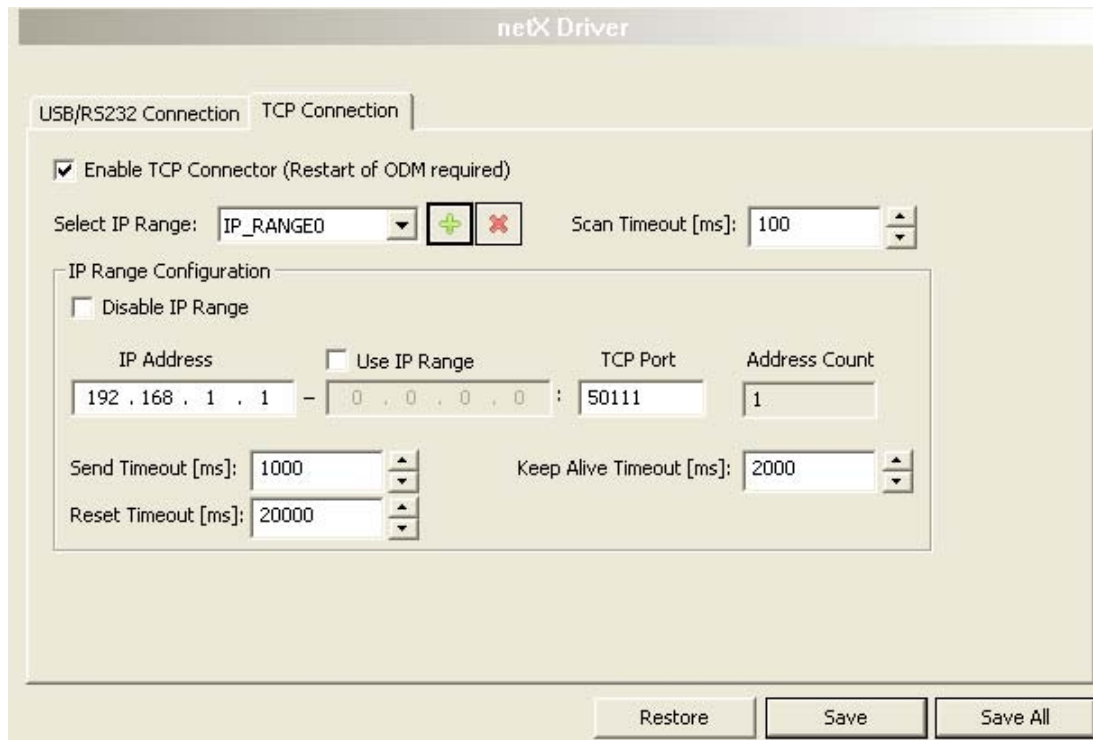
netX Driver

USB/RS232 Connection TCP Connection

Enable TCP Connector (Restart of ODM required)

Select IP Range: IP_RANGE0

Scan Timeout [ms]: 100

IP Range Configuration

Disable IP Range

IP Address

Use IP Range

TCP Port

Address Count

192 . 168 . 1 . 1 – 0 . 0 . 0 . 0 : 50111

1

Send Timeout [ms]: 1000

Keep Alive Timeout [ms]: 2000

Reset Timeout [ms]: 20000

Restore Save Save All